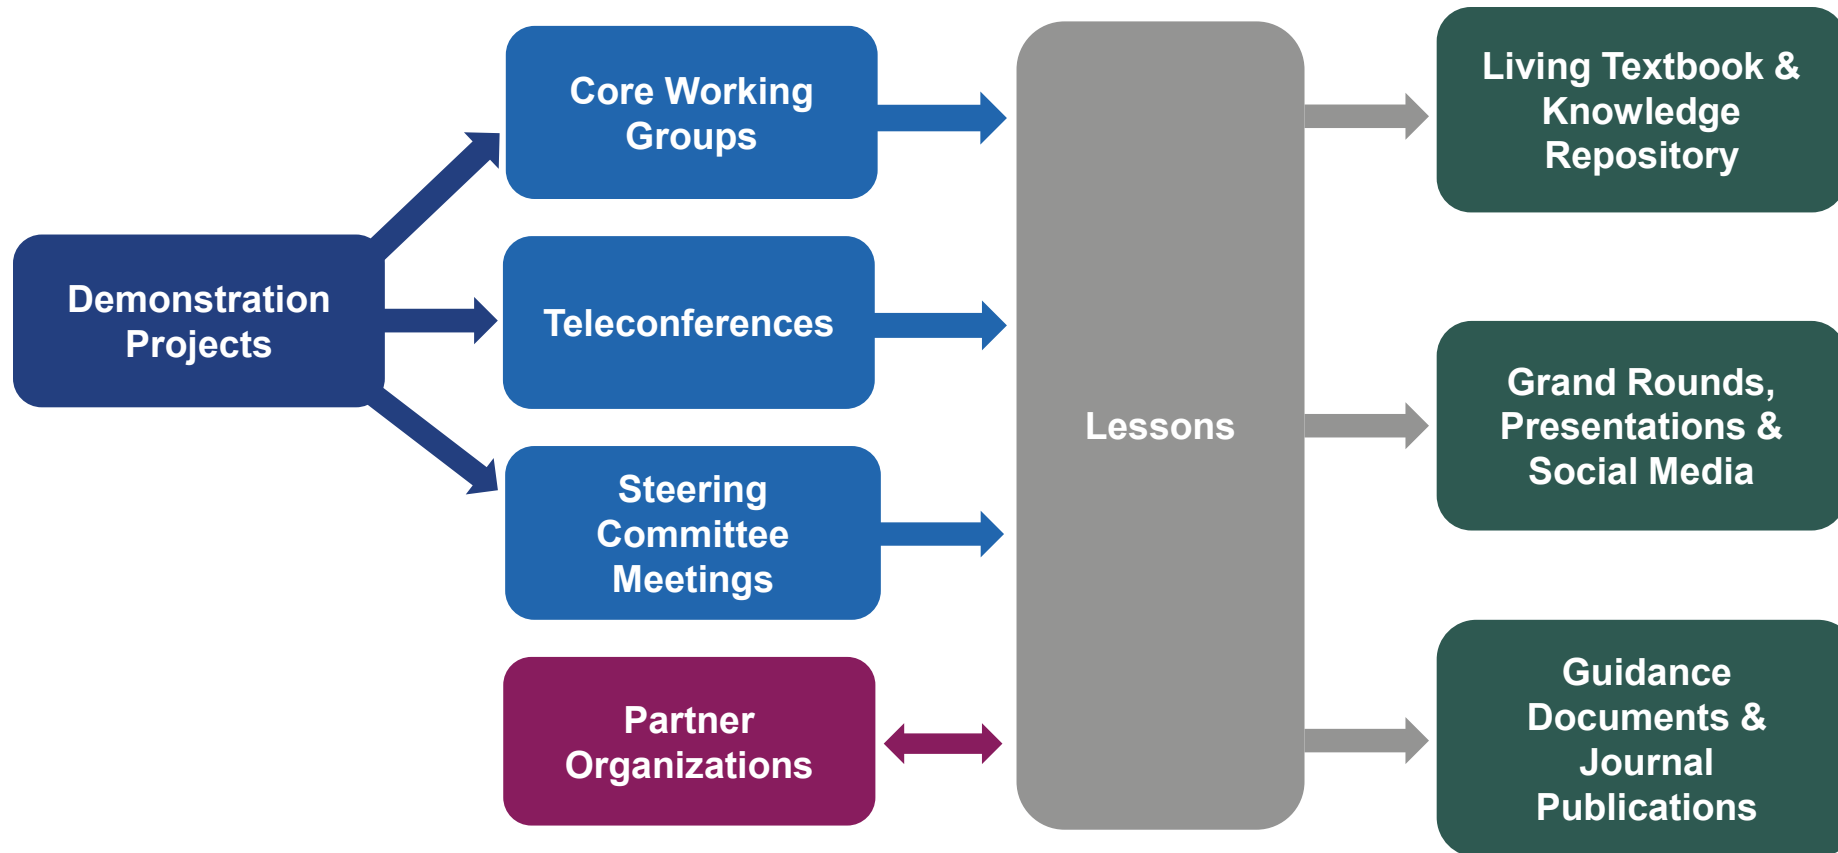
Demonstration Projects

Core Working Groups

Teleconferences

Steering Committee Meetings

Partner Organizations

Lessons

Living Textbook & Knowledge Repository

Grand Rounds, Presentations & Social Media

Guidance Documents & Journal Publications